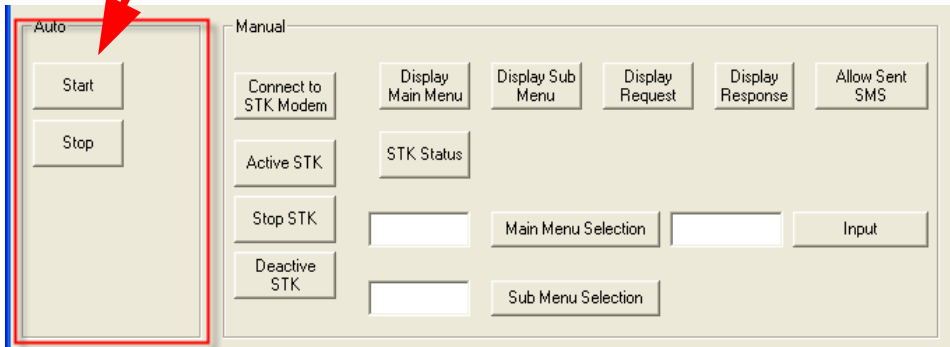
Auto

Start

Stop

Manual

Connect to STK Modem

Display Main Menu

Display Sub Menu

Display Request

Display Response

Allow Sent SMS

Active STK

STK Status

Stop STK

Main Menu Selection

Input

Deactive STK

Sub Menu Selection